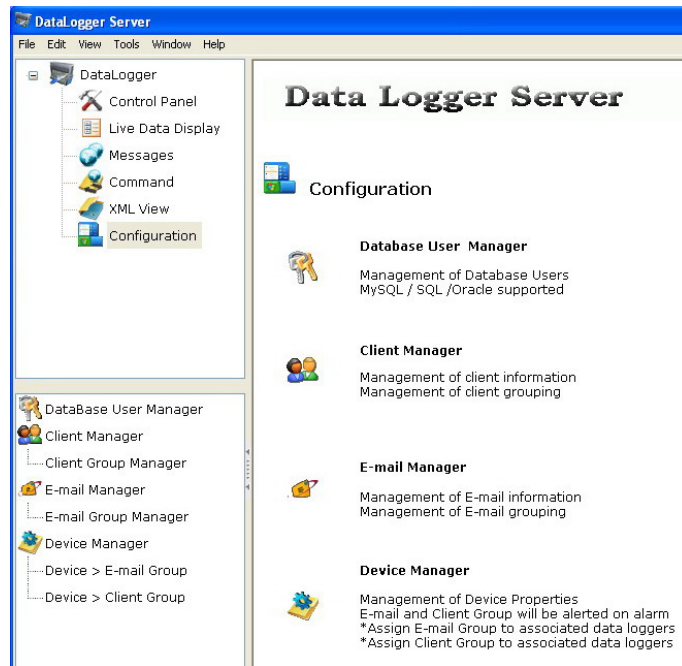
DataLogger Server

File Edit View Tools Window Help

DataLogger
Control Panel
Live Data Display
Messages
Command
XML View
Configuration

DataBase User Manager
Client Manager
Client Group Manager
E-mail Manager
E-mail Group Manager
Device Manager
Device > E-mail Group
Device > Client Group

Data Logger Server

Configuration

Database User Manager

Management of Database Users
MySQL / SQL /Oracle supported

Client Manager

Management of client information
Management of client grouping

E-mail Manager

Management of E-mail information
Management of E-mail grouping

Device Manager

Management of Device Properties
E-mail and Client Group will be alerted on alarm
*Assign E-mail Group to associated data loggers
*Assign Client Group to associated data loggers